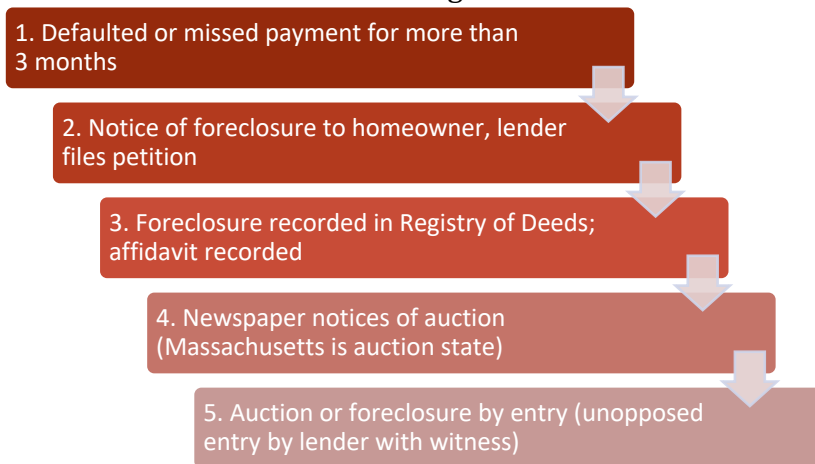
1. Defaulted or missed payment for more than 3 months

2. Notice of foreclosure to homeowner, lender files petition

3. Foreclosure recorded in Registry of Deeds; affidavit recorded

4. Newspaper notices of auction (Massachusetts is auction state)

5. Auction or foreclosure by entry (unopposed entry by lender with witness)